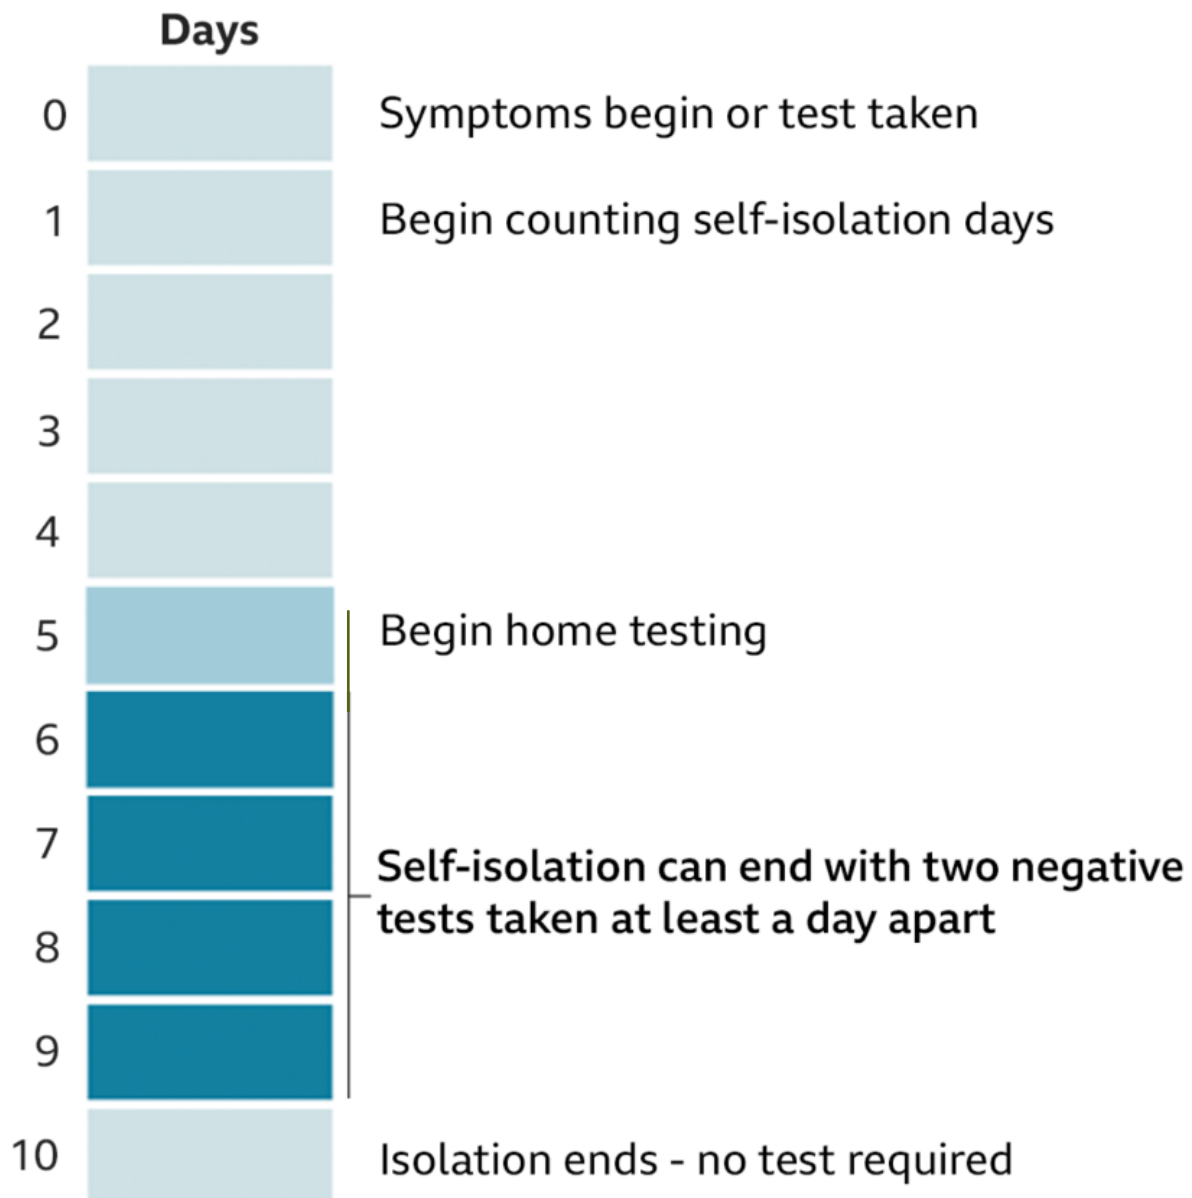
Days

0 Symptoms begin or test taken

1 Begin counting self-isolation days

2

3

4

5 Begin home testing

6

7

Self-isolation can end with two negative tests taken at least a day apart

8

9

10 Isolation ends - no test required